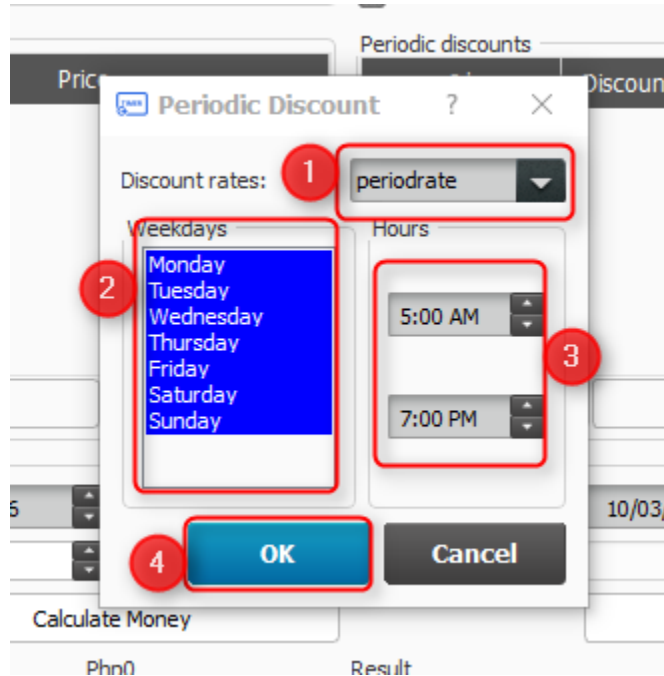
Periodic discounts

Pric

Discoun

Periodic Discount ? ×

Discount rates: 1 periodrate

Weekdays

Hours

2

Monday
Tuesday
Wednesday
Thursday
Friday
Saturday
Sunday

5:00 AM

3

7:00 PM

5

10/03/

4 OK Cancel

Calculate Money

Php0

Result